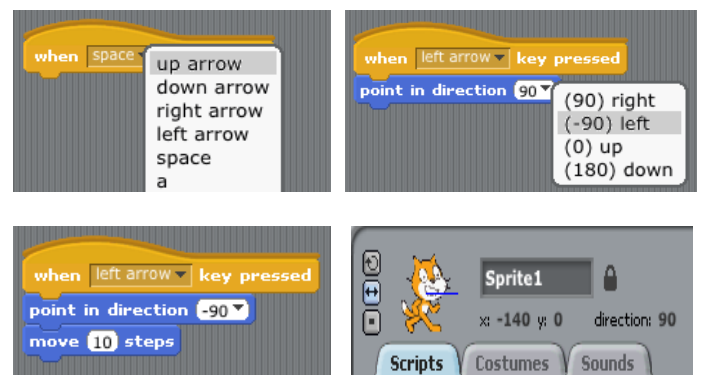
when space
up arrow
down arrow
right arrow
left arrow
space
a

when left arrow key pressed
point in direction 90
(90) right
(-90) left
(0) up
(180) down

when left arrow key pressed
point in direction -90
move 10 steps

Sprite1
x: -140 y: 0 direction: 90
Scripts Costumes Sounds